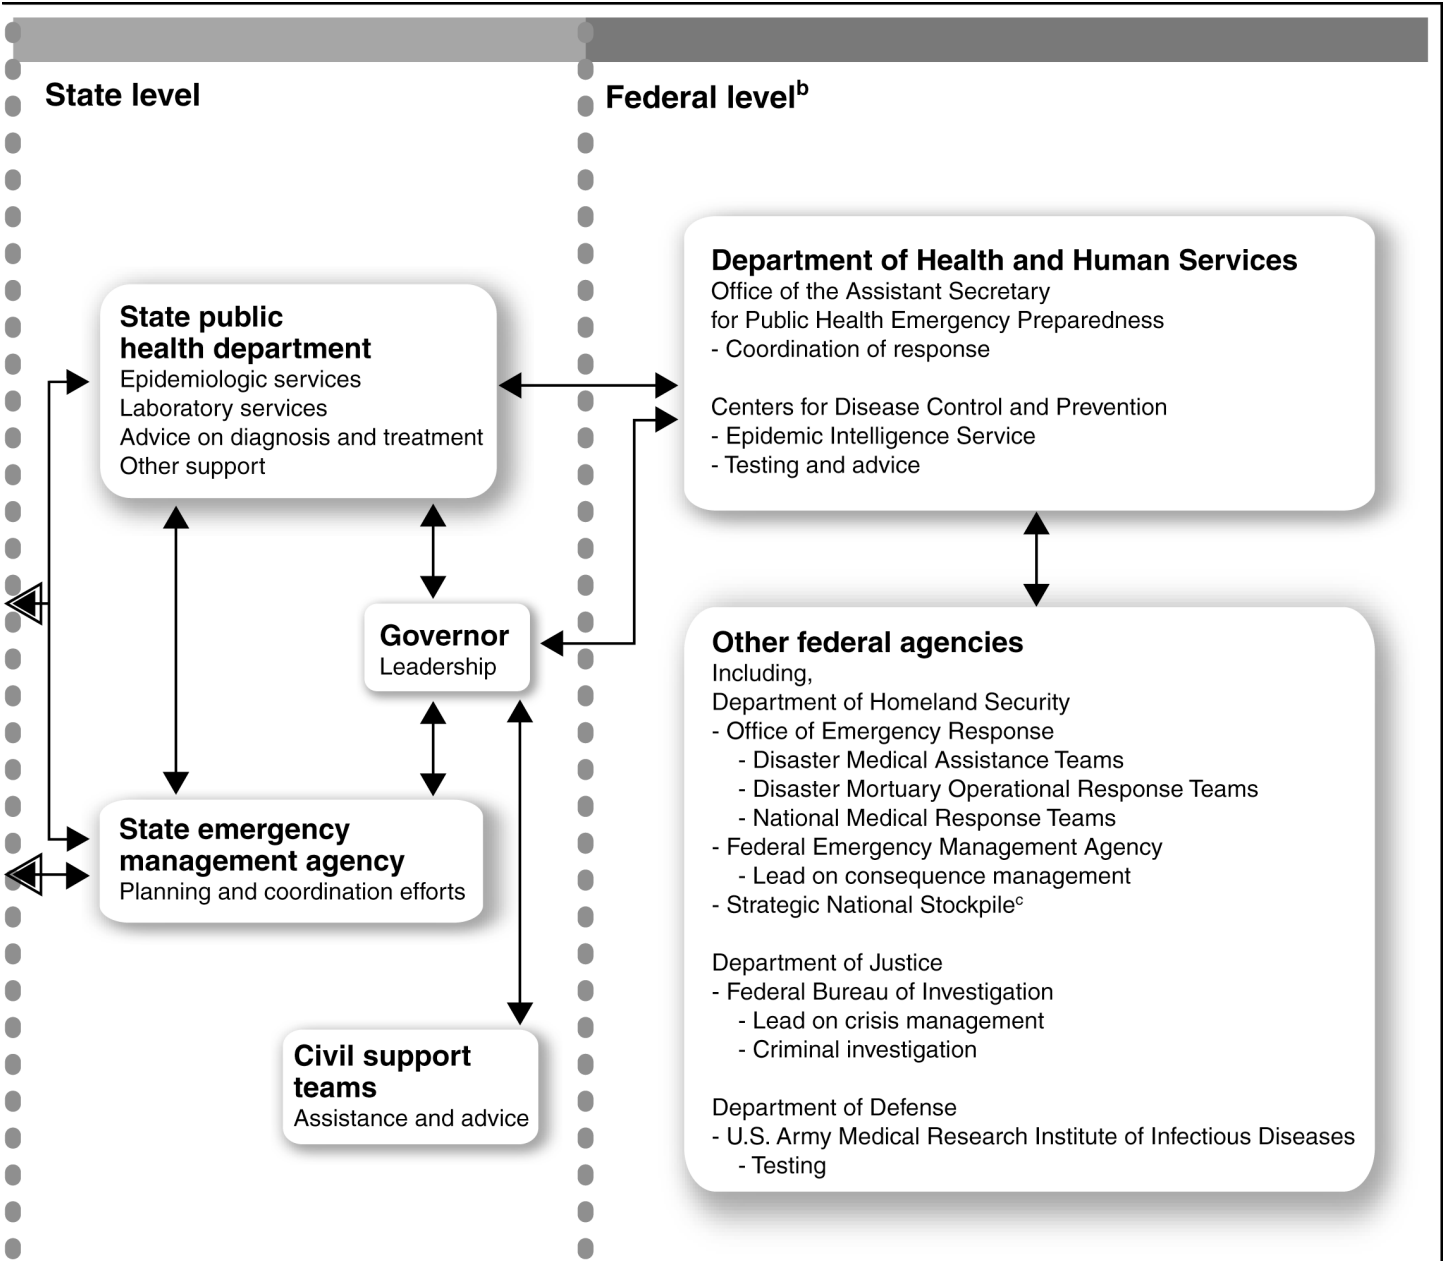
State level

Federal level$^b$

State public health department
Epidemiologic services
Laboratory services
Advice on diagnosis and treatment
Other support

Governor
Leadership

State emergency management agency
Planning and coordination efforts

Civil support teams
Assistance and advice

Department of Health and Human Services
Office of the Assistant Secretary for Public Health Emergency Preparedness
- Coordination of response

Centers for Disease Control and Prevention
- Epidemic Intelligence Service
- Testing and advice

Other federal agencies
Including,
Department of Homeland Security
- Office of Emergency Response
- Disaster Medical Assistance Teams
- Disaster Mortuary Operational Response Teams
- National Medical Response Teams
- Federal Emergency Management Agency
- Lead on consequence management
- Strategic National Stockpile$^c$

Department of Justice
- Federal Bureau of Investigation
- Lead on crisis management
- Criminal investigation

Department of Defense
- U.S. Army Medical Research Institute of Infectious Diseases
- Testing